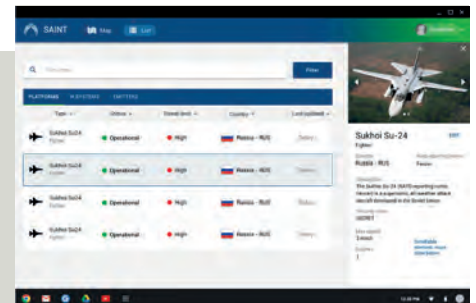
SAINT Map List

Filter

PLATFORMS

| Type | Status | Threat level | Country | Last updated |
|---|---|---|---|---|
| Sukhoi Su-24 Fighter | Operational | High | Russia - RUS | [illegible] |
| Sukhoi Su-24 Fighter | Operational | High | Russia - RUS | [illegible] |
| Sukhoi Su-24 Fighter | Operational | High | Russia - RUS | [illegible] |
| Sukhoi Su-24 Fighter | Operational | High | Russia - RUS | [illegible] |

Sukhoi Su-24
Fighter

EDIT

Country
Russia - RUS

Description
The Sukhoi Su-24 (NATO reporting name: Fencer) is a supersonic, all-weather attack aircraft developed in the Soviet Union.

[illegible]
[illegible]